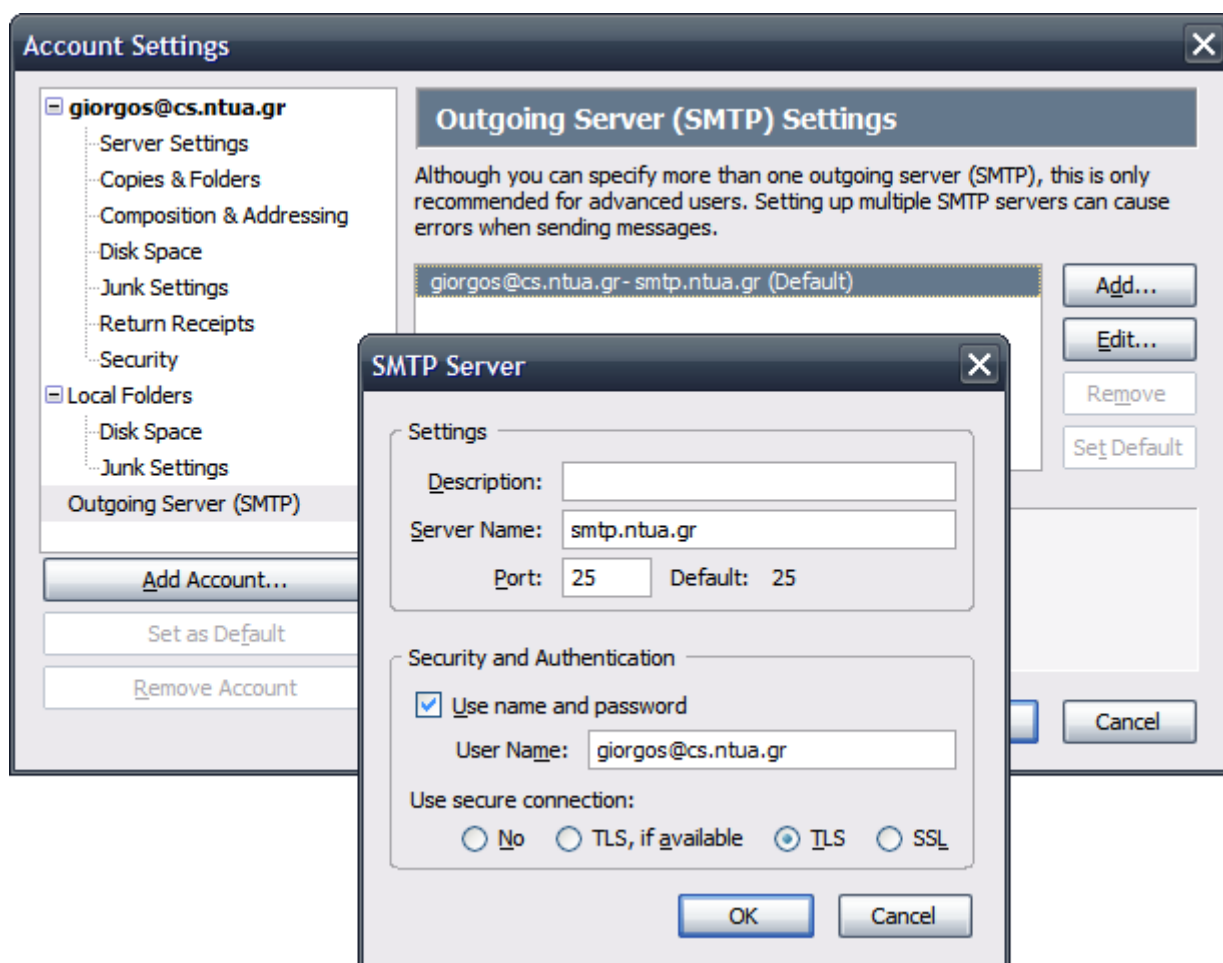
Account Settings

giorgos@cs.ntua.gr
Server Settings
Copies & Folders
Composition & Addressing
Disk Space
Junk Settings
Return Receipts
Security
Local Folders
Disk Space
Junk Settings
Outgoing Server (SMTP)

Add Account...
Set as Default
Remove Account

Outgoing Server (SMTP) Settings

Although you can specify more than one outgoing server (SMTP), this is only recommended for advanced users. Setting up multiple SMTP servers can cause errors when sending messages.

giorgos@cs.ntua.gr - smtp.ntua.gr (Default)

Add...
Edit...
Remove
Set Default

Cancel

SMTP Server

Settings
Description:
Server Name: smtp.ntua.gr
Port: 25 Default: 25

Security and Authentication
Use name and password
User Name: giorgos@cs.ntua.gr
Use secure connection:
No TLS, if available TLS SSL

OK
Cancel